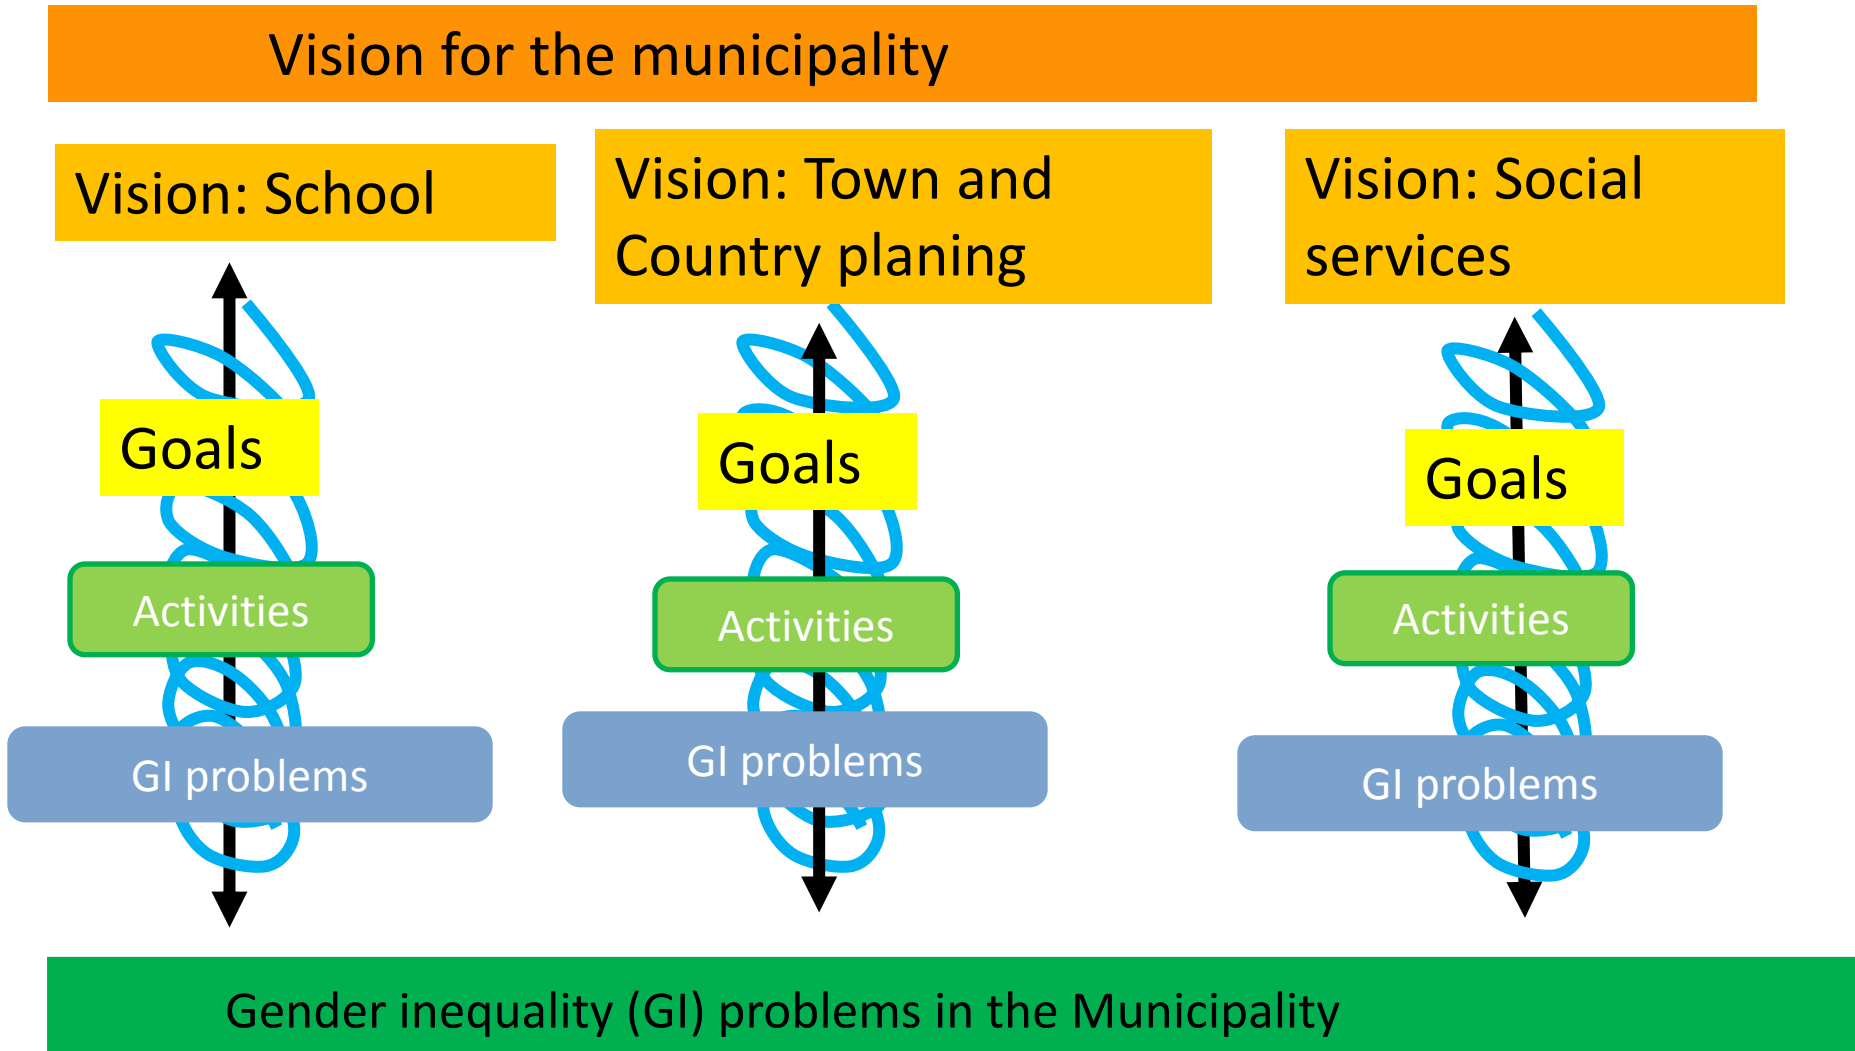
Vision for the municipality

Vision: School

Vision: Town and Country planing

Vision: Social services

Goals

Activities

GI problems

Goals

Activities

GI problems

Goals

Activities

GI problems

Gender inequality (GI) problems in the Municipality